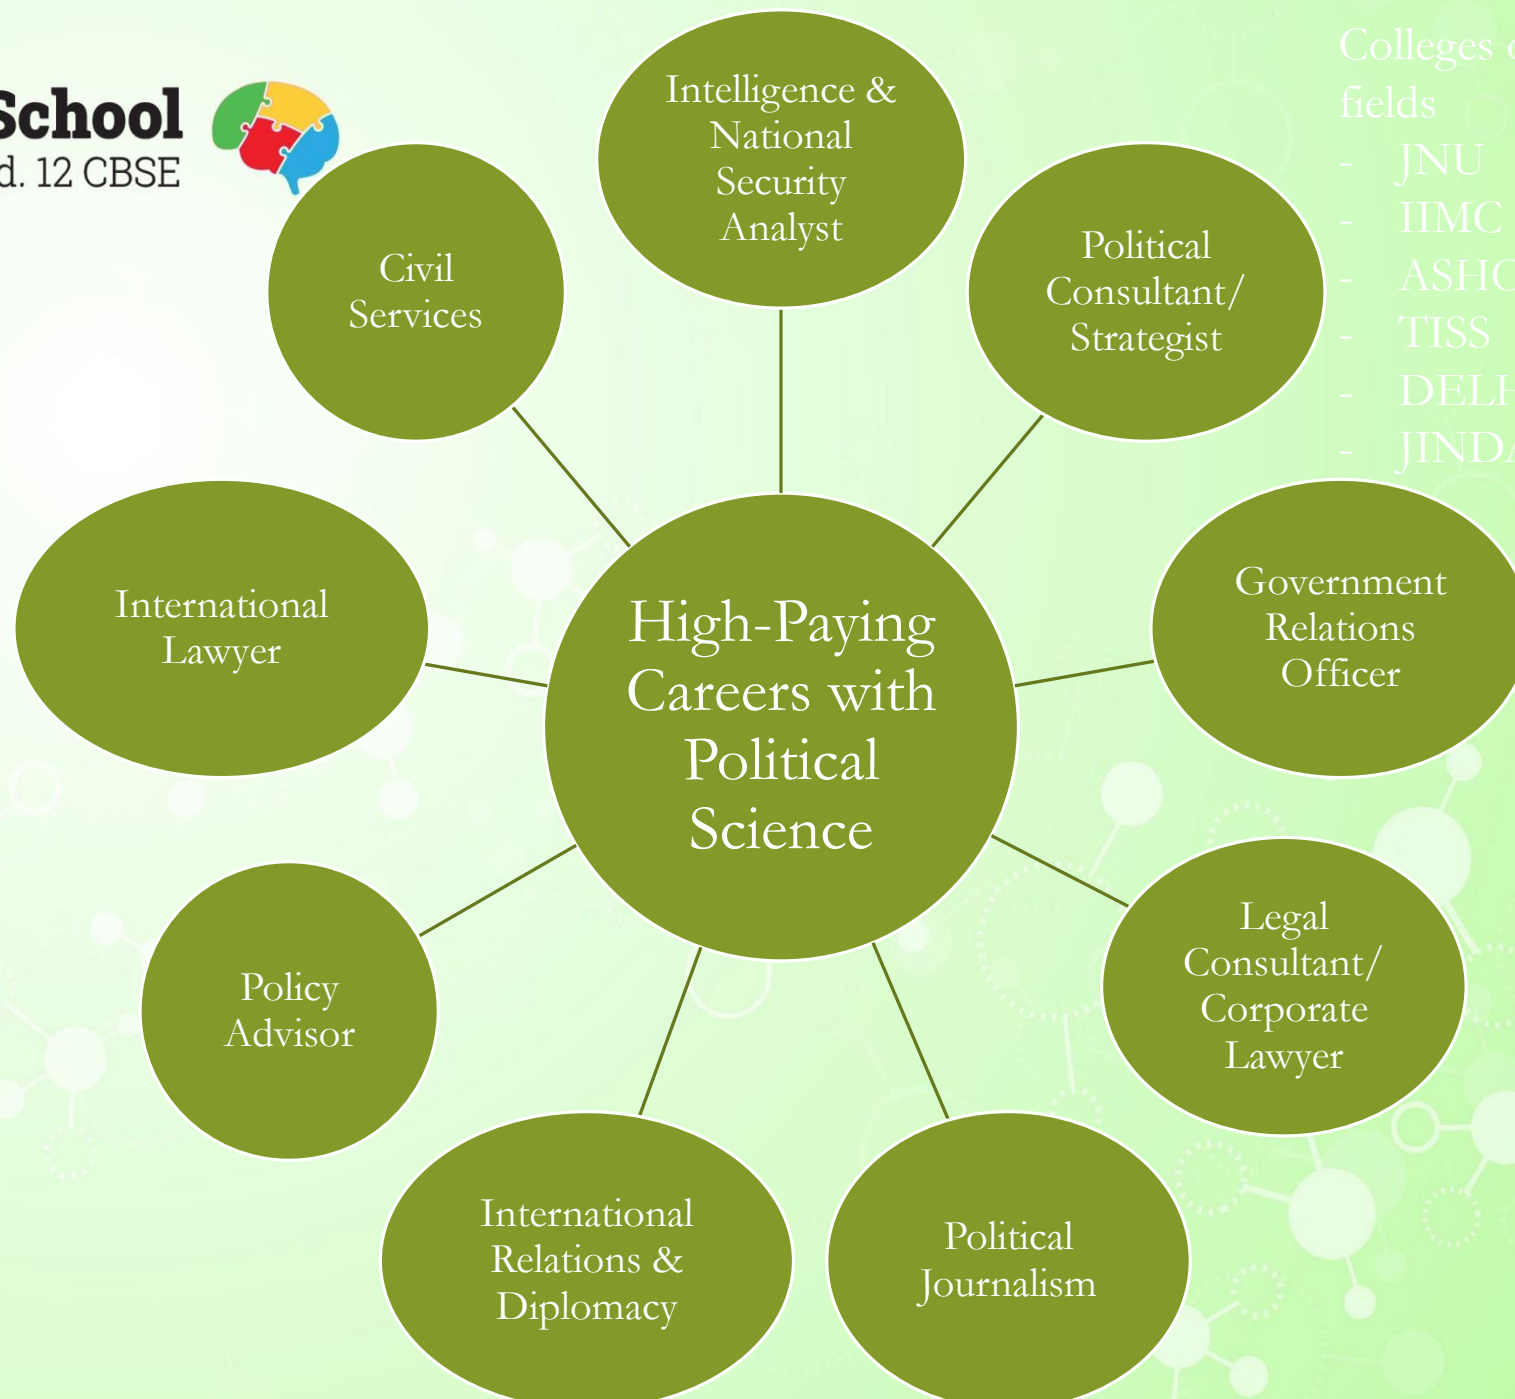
School
d. 12 CBSE

Intelligence & National Security Analyst

Civil Services

Political Consultant/ Strategist

Colleges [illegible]
fields
- JNU
- IIMC
- ASH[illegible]
- TISS
- DEL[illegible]
- JIND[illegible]

International Lawyer

High-Paying Careers with Political Science

Government Relations Officer

Policy Advisor

Legal Consultant/ Corporate Lawyer

International Relations & Diplomacy

Political Journalism